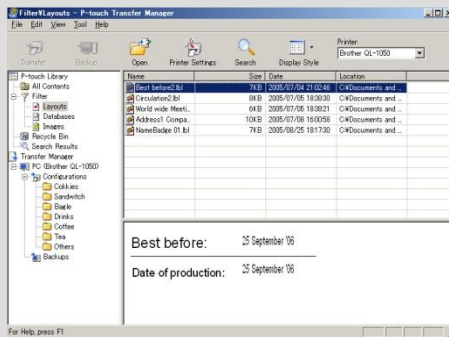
Filter¥Layouts - P-touch Transfer Manager

File Edit View Tool Help

Transfer Backup Open Printer Settings Search Display Style

Printer:
Brother QL-1050

P-touch Library
All Contents
Filter
Layouts
Databases
Images
Recycle Bin
Search Results
Transfer Manager
PC (Brother QL-1050)
Configurations
Cokkies
Sandwitch
Bagle
Drinks
Coffee
Tea
Others
Backups

| Name | Size | Date | Location |
|---|---|---|---|
| Best before2.lbl | 7KB | 2005/07/04 21:02:46 | C:¥Documents and ... |
| Circulation2.lbl | 6KB | 2005/07/05 18:38:30 | C:¥Documents and ... |
| World wide Meeti... | 6KB | 2005/07/05 18:30:21 | C:¥Documents and ... |
| Address1 Compa... | 10KB | 2005/07/08 16:00:58 | C:¥Documents and ... |
| NameBadge 01.lbl | 7KB | 2005/08/25 18:17:30 | C:¥Documents and ... |

Best before: 25 September '06

Date of production: 25 September '06

For Help, press F1